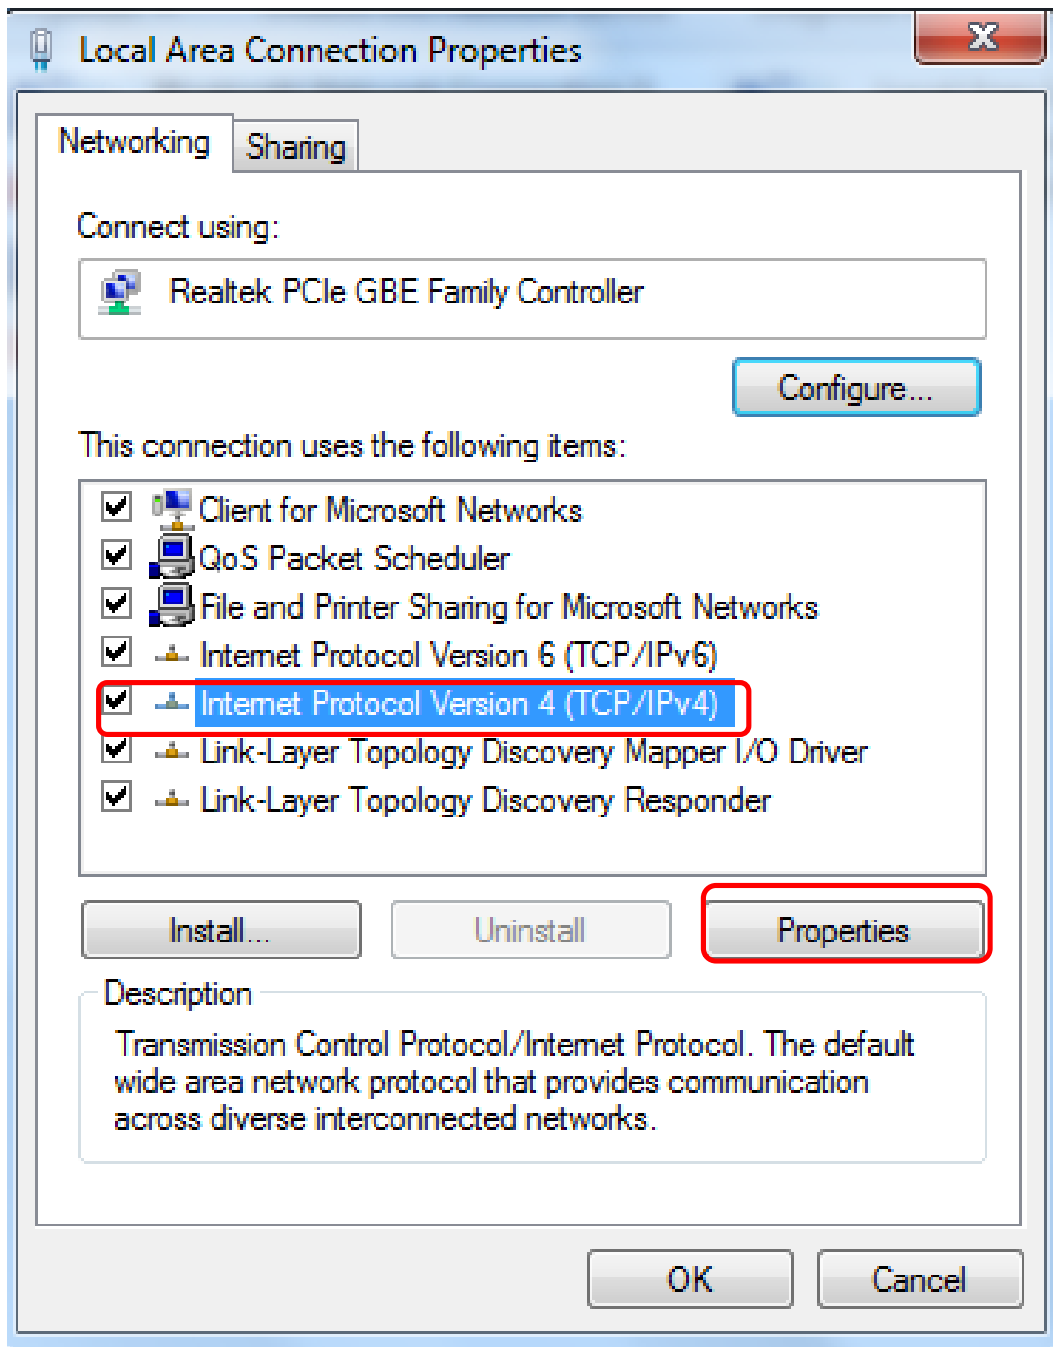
Local Area Connection Properties

Networking
Sharing

Connect using:

Realtek PCIe GBE Family Controller

Configure...

This connection uses the following items:

Client for Microsoft Networks
QoS Packet Scheduler
File and Printer Sharing for Microsoft Networks
Internet Protocol Version 6 (TCP/IPv6)
Internet Protocol Version 4 (TCP/IPv4)
Link-Layer Topology Discovery Mapper I/O Driver
Link-Layer Topology Discovery Responder

Install...
Uninstall
Properties

Description

Transmission Control Protocol/Internet Protocol. The default wide area network protocol that provides communication across diverse interconnected networks.

OK
Cancel